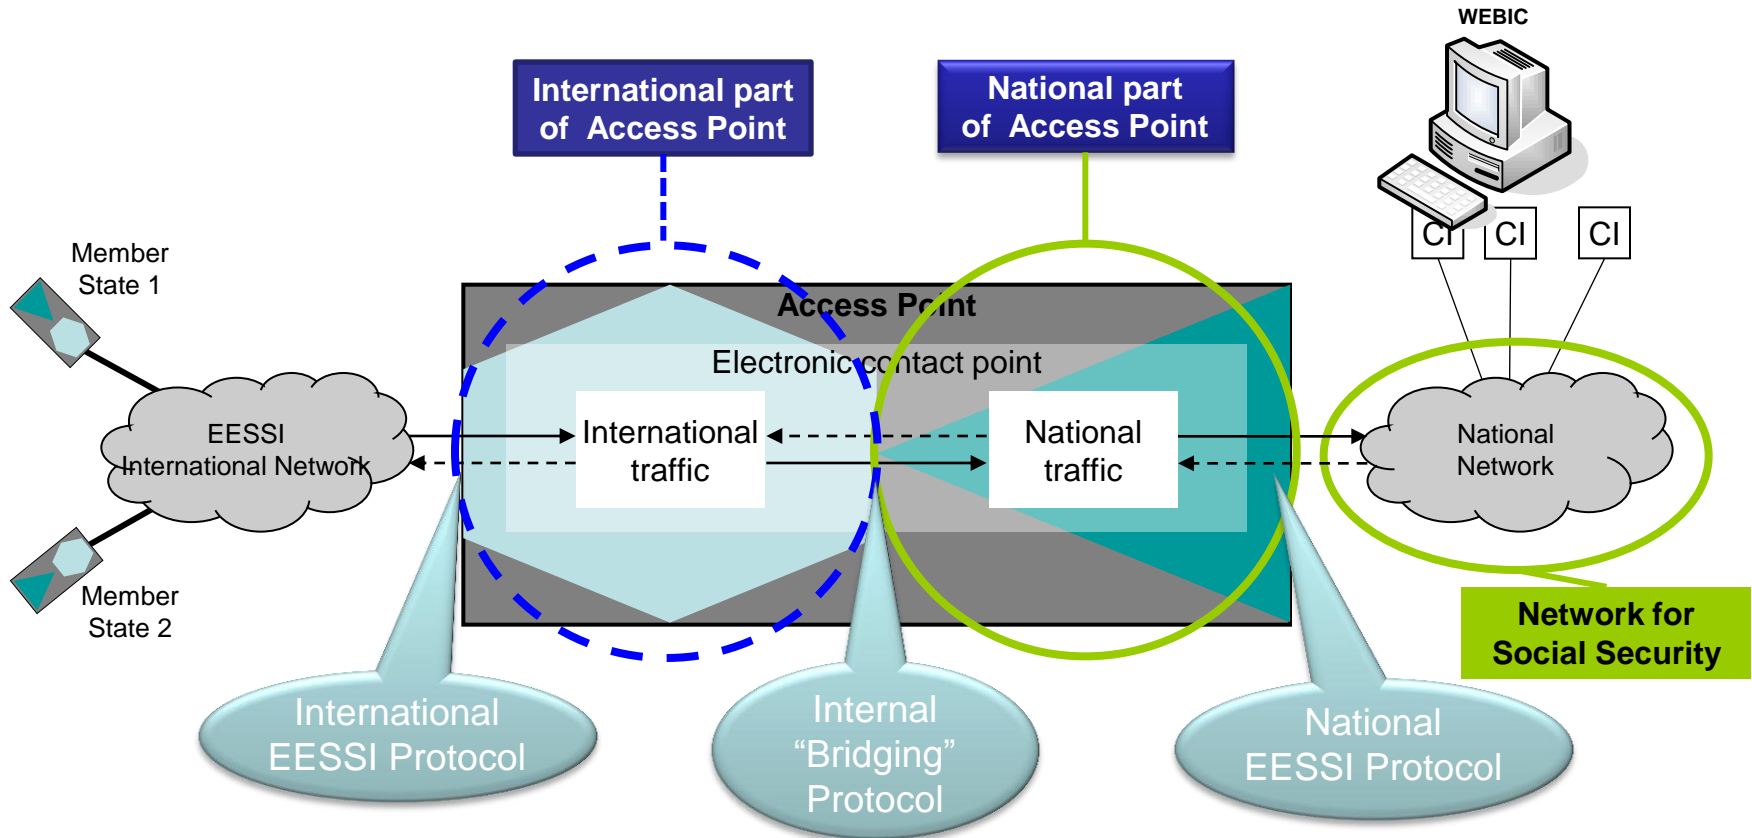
WEBIC

International part of Access Point

National part of Access Point

CI CI CI

Member State 1

Access Point

Electronic contact point

EESSI International Network

International traffic

National traffic

National Network

Member State 2

Network for Social Security

International EESSI Protocol

Internal “Bridging” Protocol

National EESSI Protocol